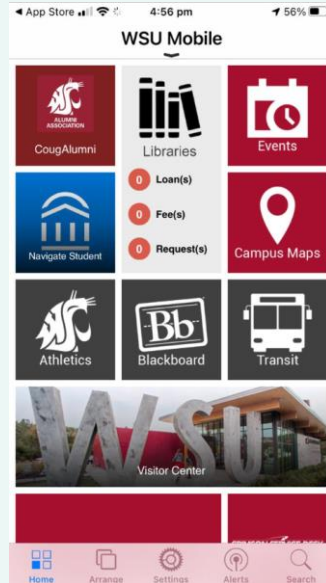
◀ App Store 4:56 pm 56%

WSU Mobile

ALUMNI ASSOCIATION

CougAlumni

Libraries

0 Loan(s)

0 Fee(s)

0 Request(s)

Events

Navigate Student

Campus Maps

Athletics

Bb

Blackboard

Transit

WSU

Visitor Center

Home

Arrange

Settings

Alerts

Search